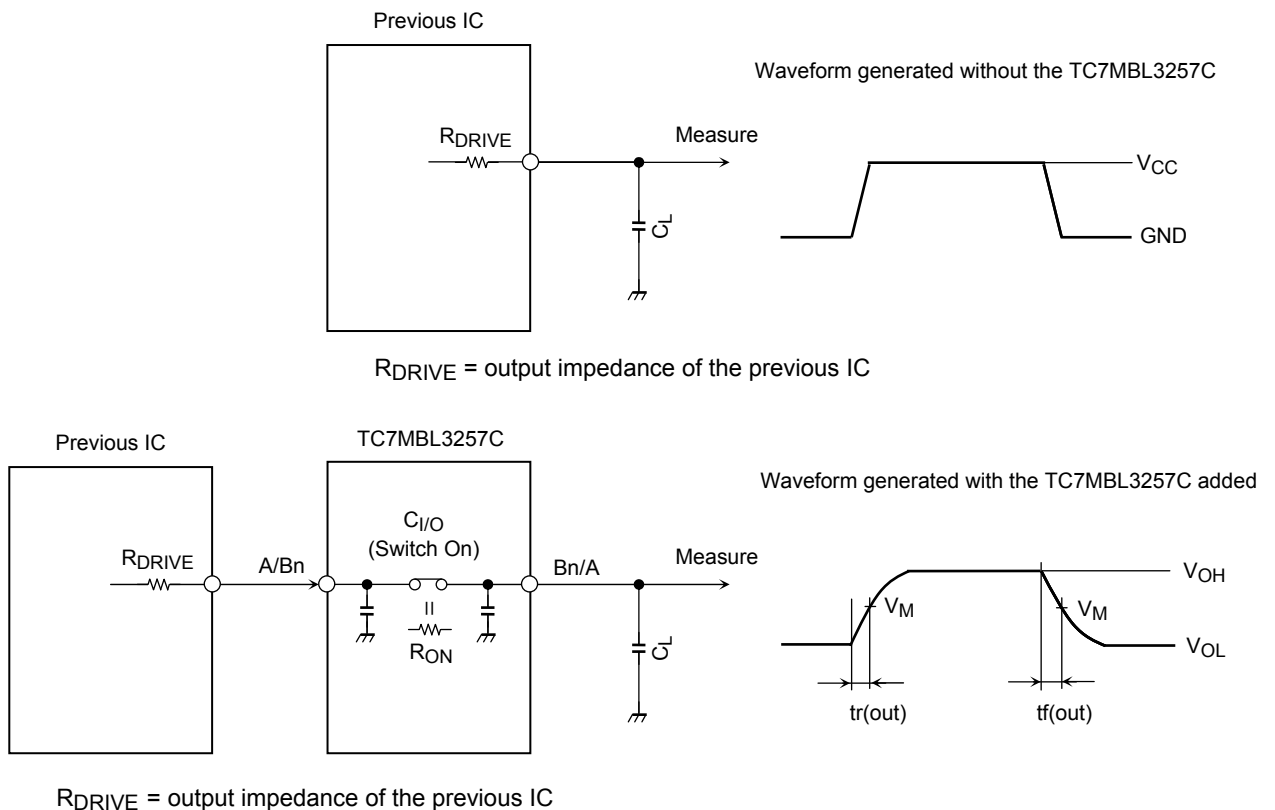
Previous IC

Waveform generated without the TC7MBL3257C

$R_{DRIVE}$

Measure

$V_{CC}$

$C_L$

GND

$R_{DRIVE}$ = output impedance of the previous IC

Previous IC

TC7MBL3257C

Waveform generated with the TC7MBL3257C added

$C_{I/O}$
(Switch On)

$R_{DRIVE}$

A/Bn

Bn/A

Measure

II

$R_{ON}$

$V_{OH}$

$V_M$

$V_M$

$V_{OL}$

$C_L$

tr(out)

tf(out)

$R_{DRIVE}$ = output impedance of the previous IC